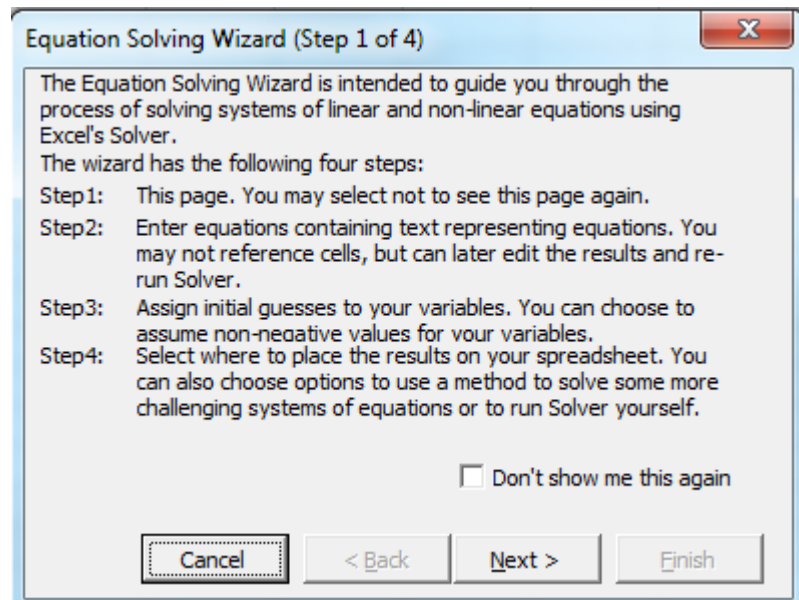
Equation Solving Wizard (Step 1 of 4)

X

The Equation Solving Wizard is intended to guide you through the process of solving systems of linear and non-linear equations using Excel's Solver.

The wizard has the following four steps:

Step1: This page. You may select not to see this page again.

Step2: Enter equations containing text representing equations. You may not reference cells, but can later edit the results and re-run Solver.

Step3: Assign initial guesses to your variables. You can choose to assume non-negative values for your variables.

Step4: Select where to place the results on your spreadsheet. You can also choose options to use a method to solve some more challenging systems of equations or to run Solver yourself.

Don't show me this again

Cancel

< Back

Next >

Finish